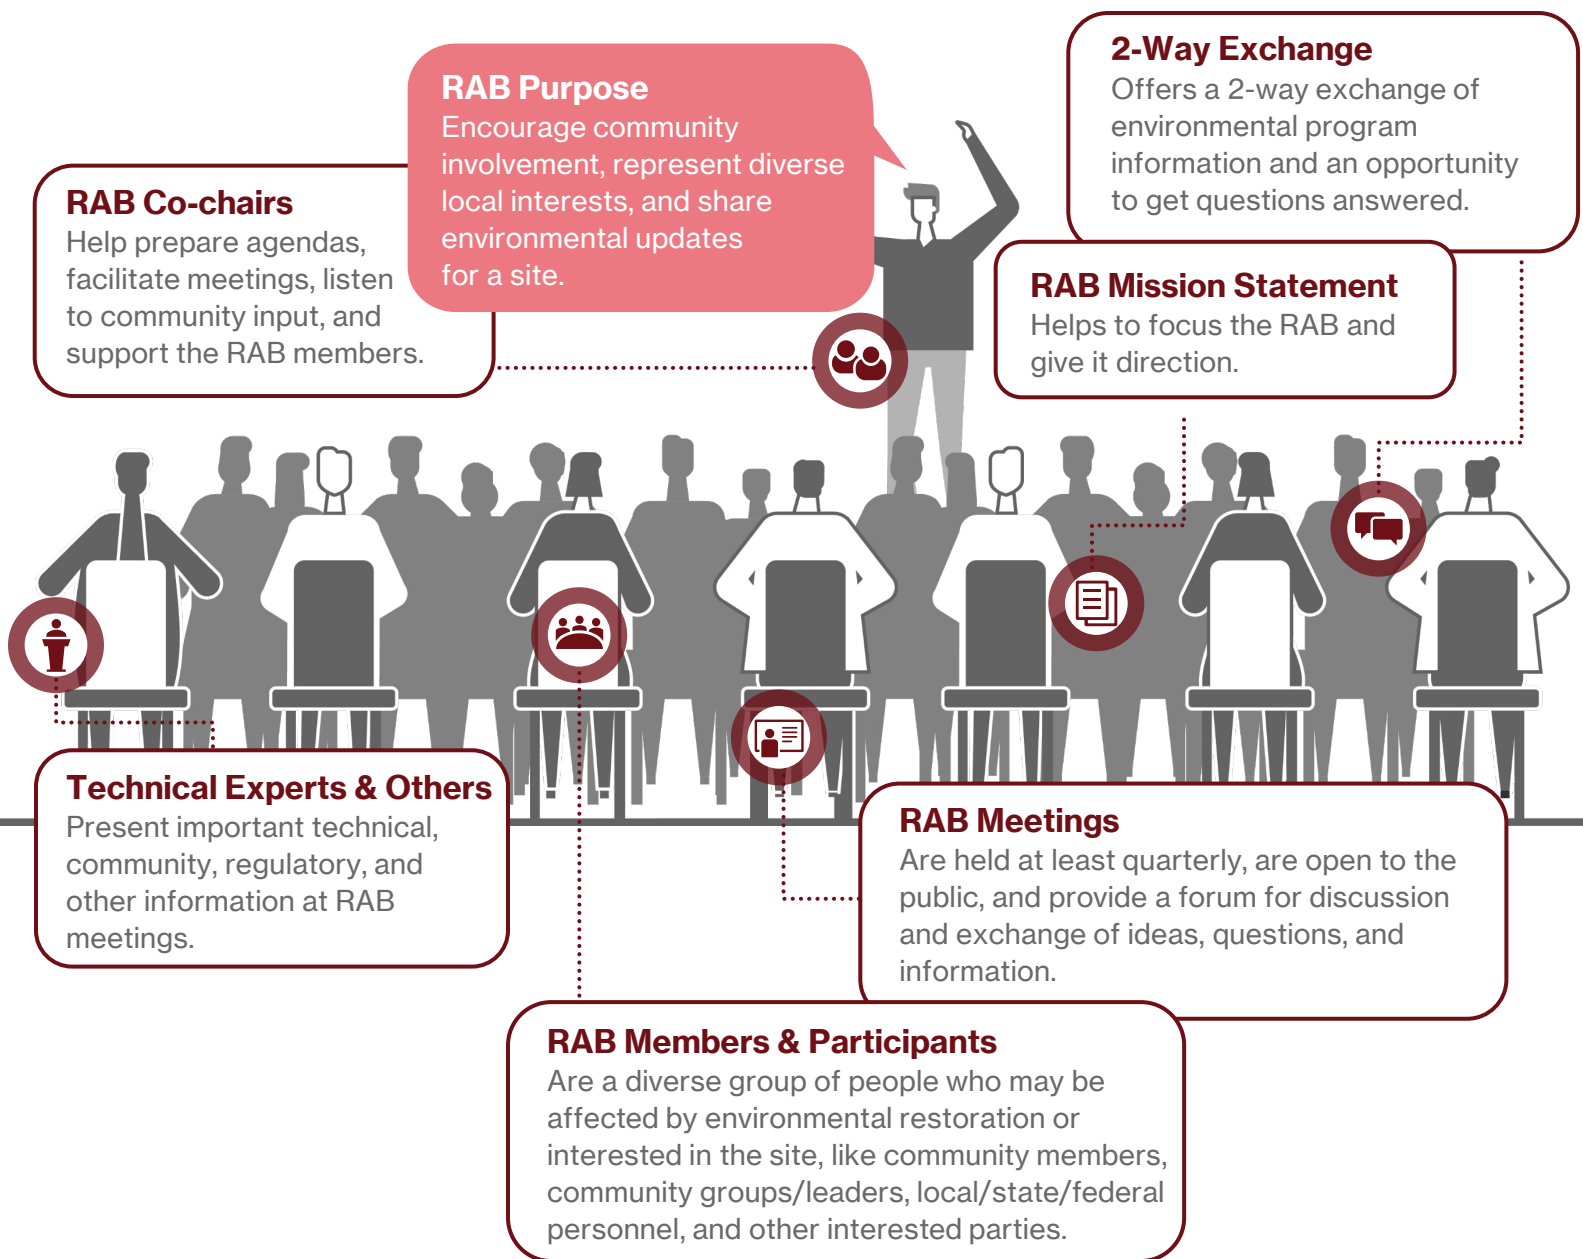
RAB Purpose
Encourage community involvement, represent diverse local interests, and share environmental updates for a site.

2-Way Exchange
Offers a 2-way exchange of environmental program information and an opportunity to get questions answered.

RAB Co-chairs
Help prepare agendas, facilitate meetings, listen to community input, and support the RAB members.

RAB Mission Statement
Helps to focus the RAB and give it direction.

Technical Experts & Others
Present important technical, community, regulatory, and other information at RAB meetings.

RAB Meetings
Are held at least quarterly, are open to the public, and provide a forum for discussion and exchange of ideas, questions, and information.

RAB Members & Participants
Are a diverse group of people who may be affected by environmental restoration or interested in the site, like community members, community groups/leaders, local/state/federal personnel, and other interested parties.